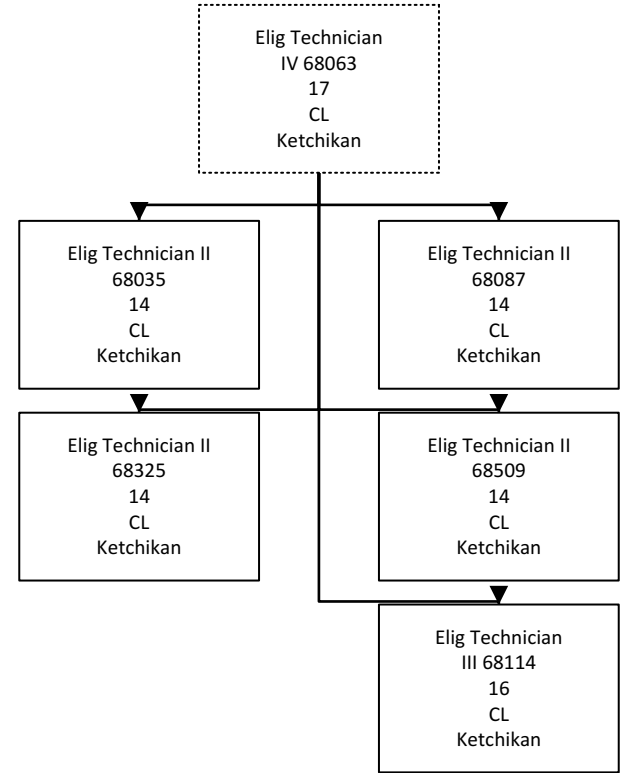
Elig Technician
IV 68063
17
CL
Ketchikan

Elig Technician II
68035
14
CL
Ketchikan

Elig Technician II
68087
14
CL
Ketchikan

Elig Technician II
68325
14
CL
Ketchikan

Elig Technician II
68509
14
CL
Ketchikan

Elig Technician
III 68114
16
CL
Ketchikan